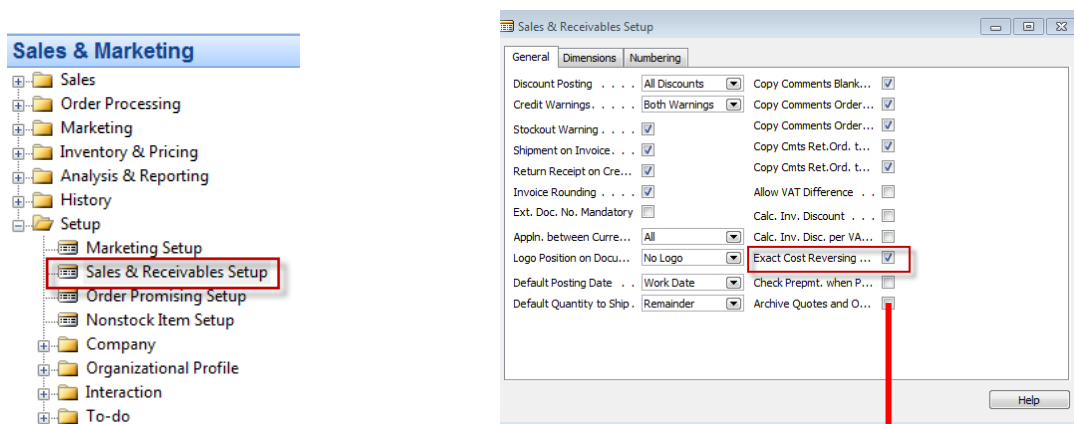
Sales & Marketing
Sales
Order Processing
Marketing
Inventory & Pricing
Analysis & Reporting
History
Setup
Marketing Setup
Sales & Receivables Setup
Order Promising Setup
Nonstock Item Setup
Company
Organizational Profile
Interaction
To-do

Sales & Receivables Setup

General | Dimensions | Numbering

| | | | |
|---|---|---|---|
| Discount Posting . . . . | All Discounts | Copy Comments Blank... | ☑ |
| Credit Warnings. . . . . | Both Warnings | Copy Comments Order... | ☑ |
| Stockout Warning . . . . | ☑ | Copy Comments Order... | ☑ |
| Shipment on Invoice. . . | ☑ | Copy Cmts Ret.Ord. t... | ☑ |
| Return Receipt on Cre... | ☑ | Copy Cmts Ret.Ord. t... | ☑ |
| Invoice Rounding . . . . | ☑ | Allow VAT Difference . . | ☐ |
| Ext. Doc. No. Mandatory | ☐ | Calc. Inv. Discount . . . | ☐ |
| Appln. between Curre... | All | Calc. Inv. Disc. per VA... | ☐ |
| Logo Position on Docu... | No Logo | Exact Cost Reversing ... | ☑ |
| Default Posting Date . . | Work Date | Check Prepmt. when P... | ☐ |
| Default Quantity to Ship . | Remainder | Archive Quotes and O... | ☐ |

Help